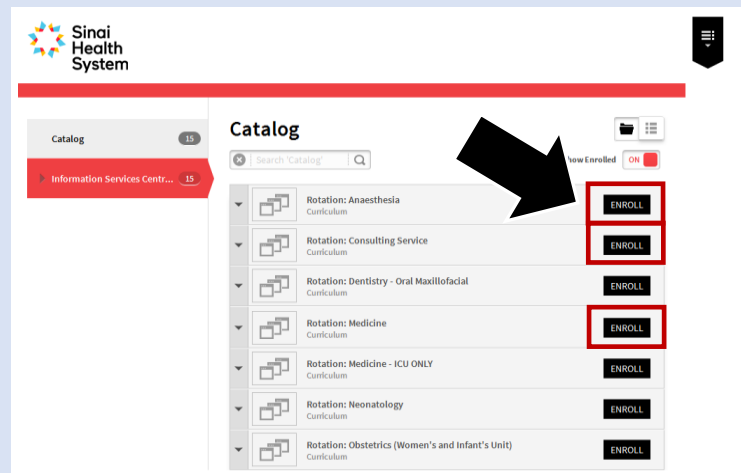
Sinai Health System

Catalog 15

Information Services Centr... 15

Catalog

Search 'Catalog'

how Enrolled ON

Rotation: Anaesthesia
Curriculum
ENROLL

Rotation: Consulting Service
Curriculum
ENROLL

Rotation: Dentistry - Oral Maxillofacial
Curriculum
ENROLL

Rotation: Medicine
Curriculum
ENROLL

Rotation: Medicine - ICU ONLY
Curriculum
ENROLL

Rotation: Neonatology
Curriculum
ENROLL

Rotation: Obstetrics (Women's and Infant's Unit)
Curriculum
ENROLL